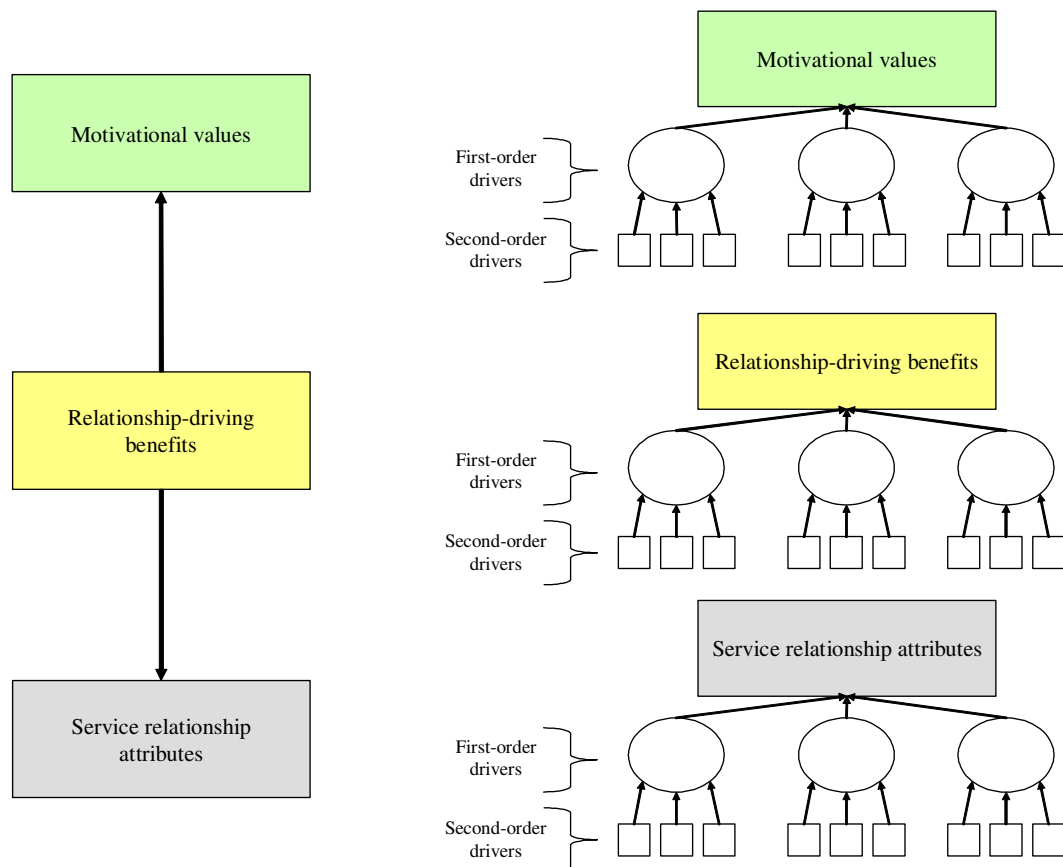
Motivational values

Relationship-driving benefits

Service relationship attributes

Motivational values

First-order drivers

Second-order drivers

Relationship-driving benefits

First-order drivers

Second-order drivers

Service relationship attributes

First-order drivers

Second-order drivers